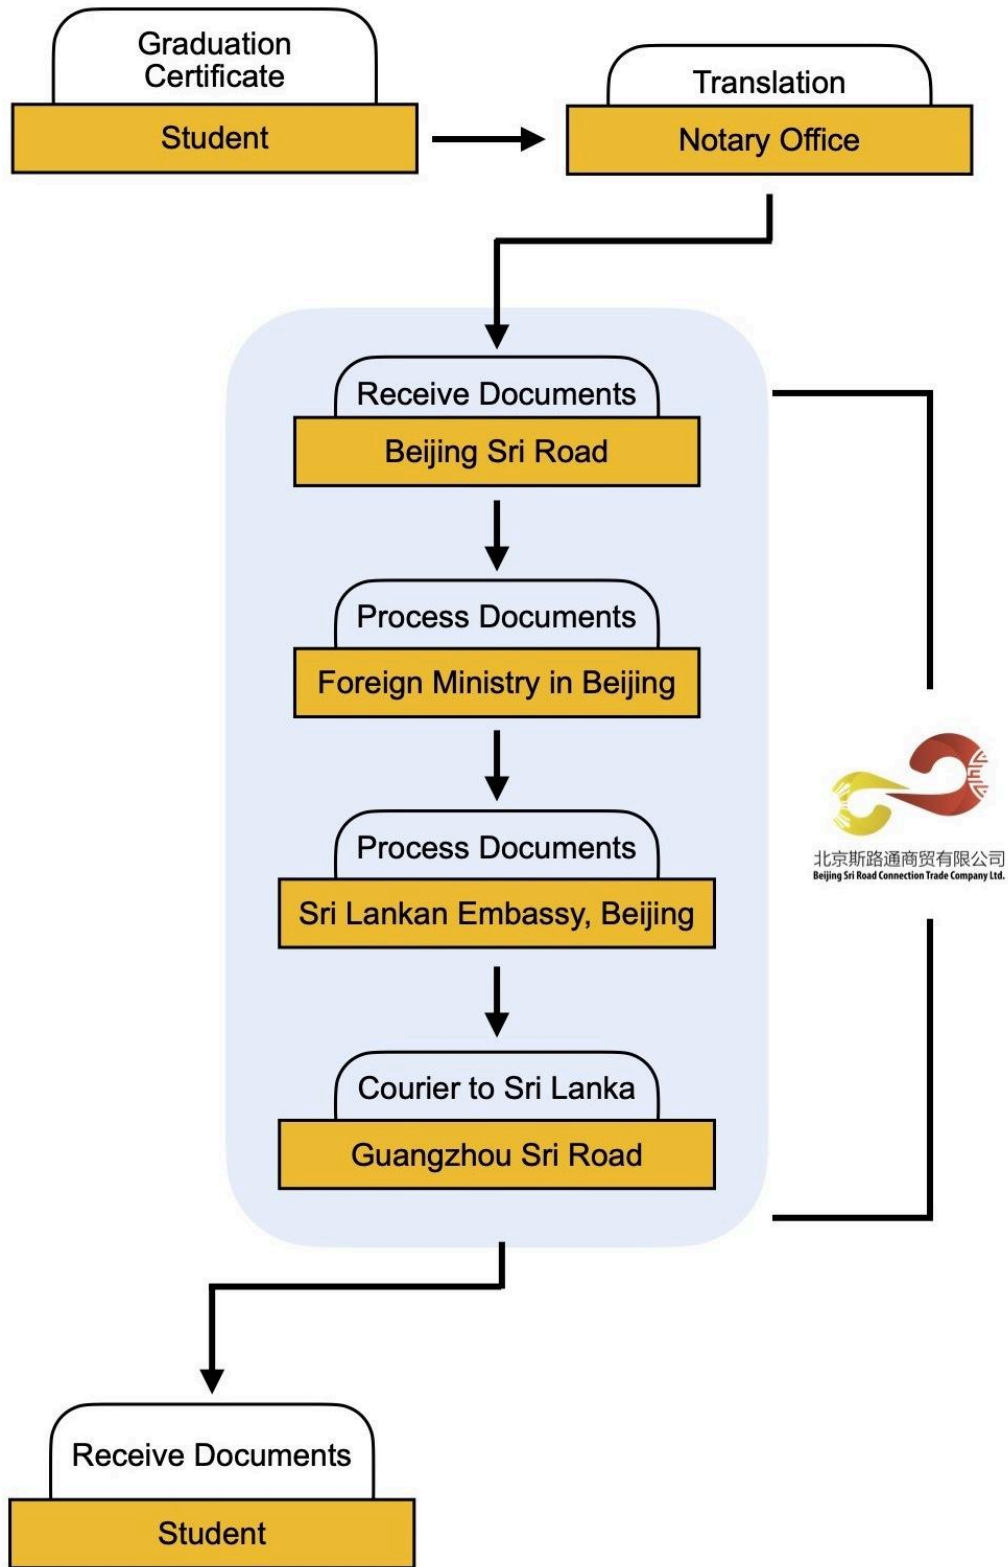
Graduation Certificate
Student

Translation
Notary Office

Receive Documents
Beijing Sri Road

Process Documents
Foreign Ministry in Beijing

Process Documents
Sri Lankan Embassy, Beijing

Courier to Sri Lanka
Guangzhou Sri Road

北京斯路通商贸有限公司
Beijing Sri Road Connection Trade Company Ltd.

Receive Documents
Student